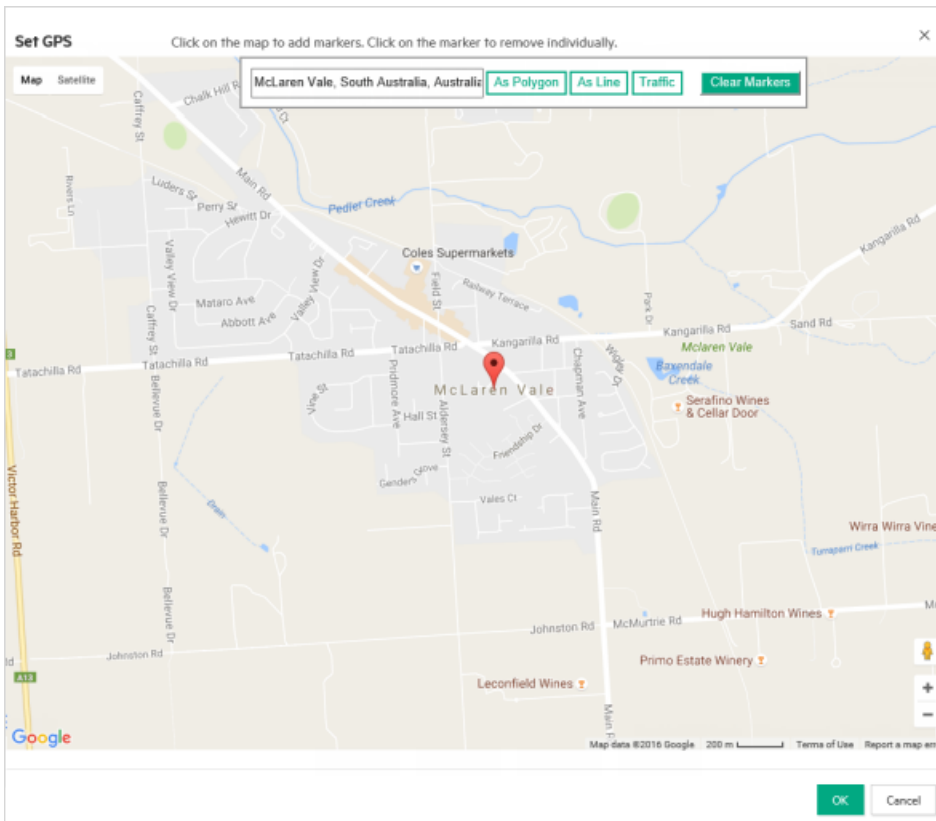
Set GPS

Click on the map to add markers. Click on the marker to remove individually.

×

Map Satellite

McLaren Vale, South Australia, Australia

As Polygon

As Line

Traffic

Clear Markers

Chalk Hill Rd

Caffrey St

Rivers Ln

Luders St

Perry St

Hewitt Dr

Main Rd

Pedler Creek

Kangarilla Rd

Coles Supermarkets

Valley View Dr

Mataro Ave

Abbott Ave

Valley View Dr

Field St

Railway Terrace

Park Dr

Kangarilla Rd

Kangarilla Rd

Sand Rd

Caffrey St

Tatachilla Rd

Tatachilla Rd

Tatachilla Rd

Tatachilla Rd

Chapman Ave

Wight Dr

Mclaren Vale

Baxendale Creek

Bellevue Dr

Vine St

Pridmore Ave

McLaren Vale

Hall St

Aldersey St

Friendship Dr

Serafino Wines & Cellar Door

Victor Harbor Rd

Genders Grove

Vales Ct

Main Rd

Bellevue Dr

Wirra Wirra Vine

Tumaparri Creek

Bellevue Dr

Hugh Hamilton Wines

Johnston Rd

McMurtrie Rd

Johnston Rd

Primo Estate Winery

A13

Leconfield Wines

Main Rd

Google

Map data ©2016 Google 200 m Terms of Use Report a map err

OK

Cancel